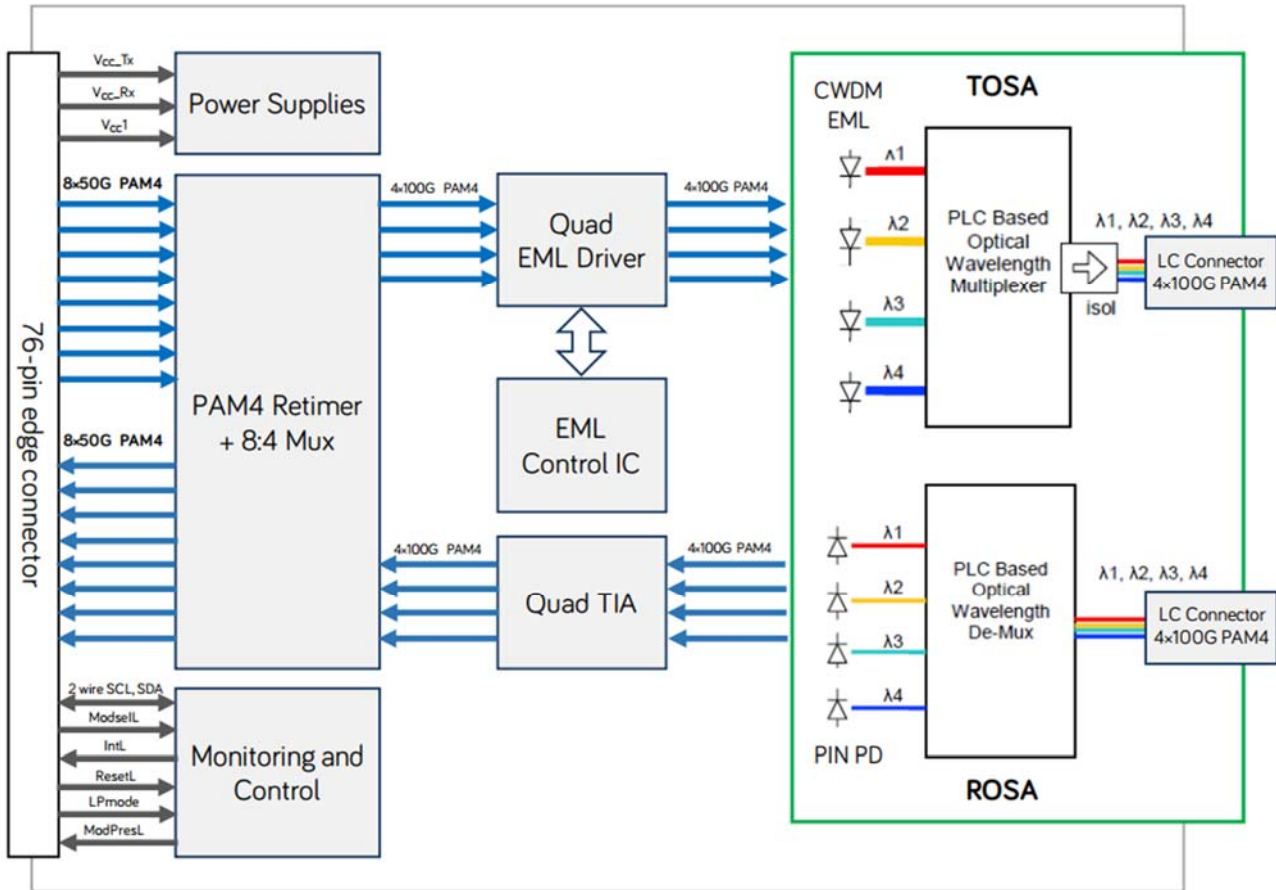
76-pin edge connector

$V_{CC}$_Tx
$V_{CC}$_Rx
$V_{CC}1$
Power Supplies

8×50G PAM4
4×100G PAM4
4×100G PAM4
Quad EML Driver

PAM4 Retimer + 8:4 Mux

8×50G PAM4

EML Control IC

4×100G PAM4
4×100G PAM4
Quad TIA

2 wire SCL, SDA
ModselL
IntL
ResetL
LPmode
ModPresL
Monitoring and Control

CWDM EML
TOSA
λ1
λ2
λ3
λ4
PLC Based Optical Wavelength Multiplexer
λ1, λ2, λ3, λ4
isol
LC Connector 4×100G PAM4

λ1
λ2
λ3
λ4
PLC Based Optical Wavelength De-Mux
λ1, λ2, λ3, λ4
LC Connector 4×100G PAM4
PIN PD
ROSA